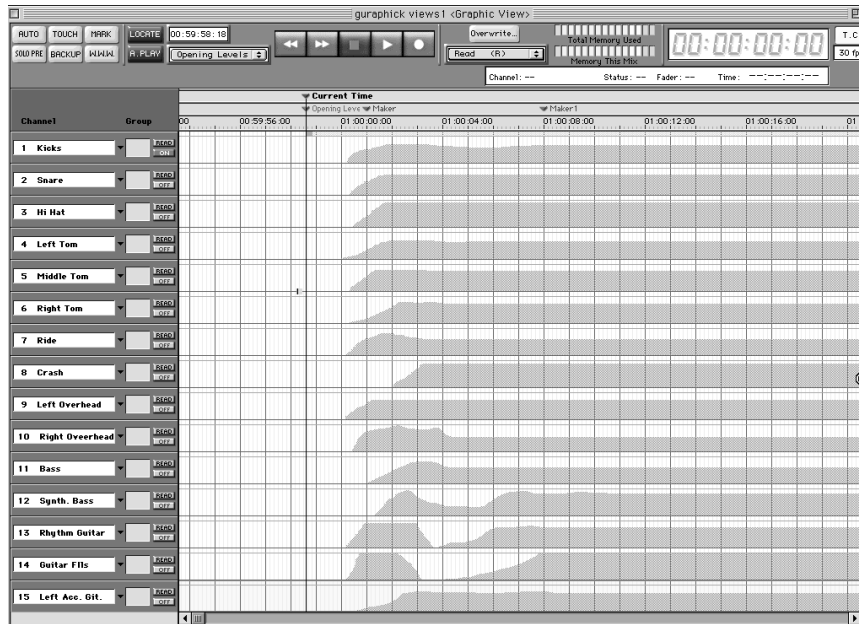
guraphick views1 <Graphic View>

AUTO TOUCH MARK LOCATE 00:59:58:18
SOLO PRE BACKUP W.W.W. A PLAY Opening Levels

Overwrite...
Read (R)
Total Memory Used
Memory This Mix
00:00:00:00
T.C
30 fp

Channel: -- Status: -- Fader: -- Time: --:--:--:--

Current Time
Opening Leve Maker Maker1
00 00:59:56:00 01:00:00:00 01:00:04:00 01:00:08:00 01:00:12:00 01:00:16:00

Channel Group
1 Kicks READ ON
2 Snare READ OFF
3 Hi Hat READ OFF
4 Left Tom READ OFF
5 Middle Tom READ OFF
6 Right Tom READ OFF
7 Ride READ OFF
8 Crash READ OFF
9 Left Overhead READ OFF
10 Right Overhead READ OFF
11 Bass READ OFF
12 Synth. Bass READ OFF
13 Rhythm Guitar READ OFF
14 Guitar FIls READ OFF
15 Left Acc. Git. READ OFF